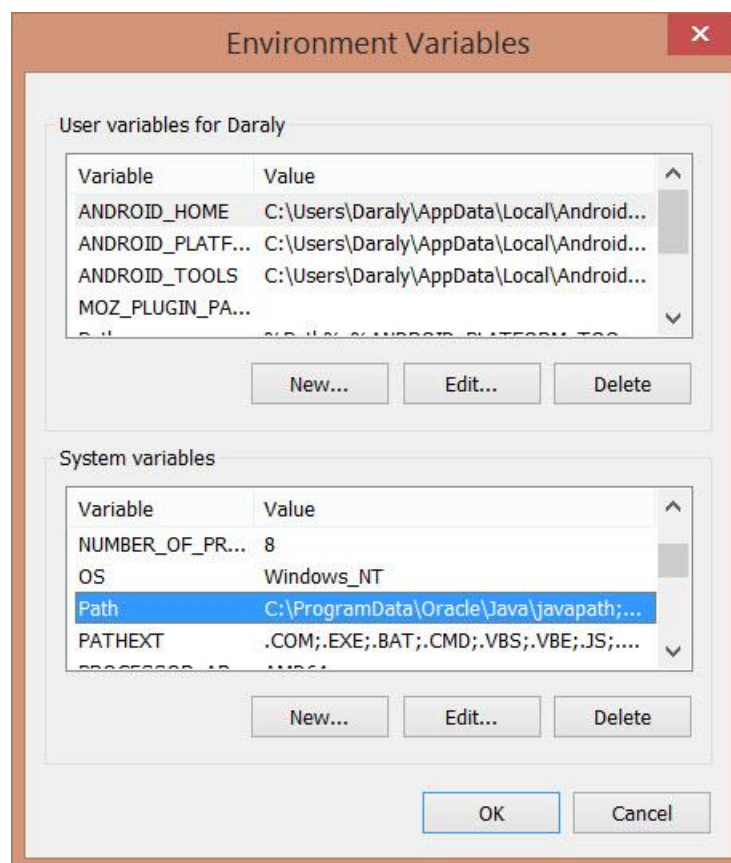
Environment Variables

User variables for Daraly

| Variable | Value |
|---|---|
| ANDROID_HOME | C:\Users\Daraly\AppData\Local\Android... |
| ANDROID_PLATF... | C:\Users\Daraly\AppData\Local\Android... |
| ANDROID_TOOLS | C:\Users\Daraly\AppData\Local\Android... |
| MOZ_PLUGIN_PA... | |
| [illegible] | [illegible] |

New... Edit... Delete

System variables

| Variable | Value |
|---|---|
| NUMBER_OF_PR... | 8 |
| OS | Windows_NT |
| Path | C:\ProgramData\Oracle\Java\javapath;... |
| PATHEXT | .COM;.EXE;.BAT;.CMD;.VBS;.VBE;.JS;.... |
| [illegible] | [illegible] |

New... Edit... Delete

OK Cancel